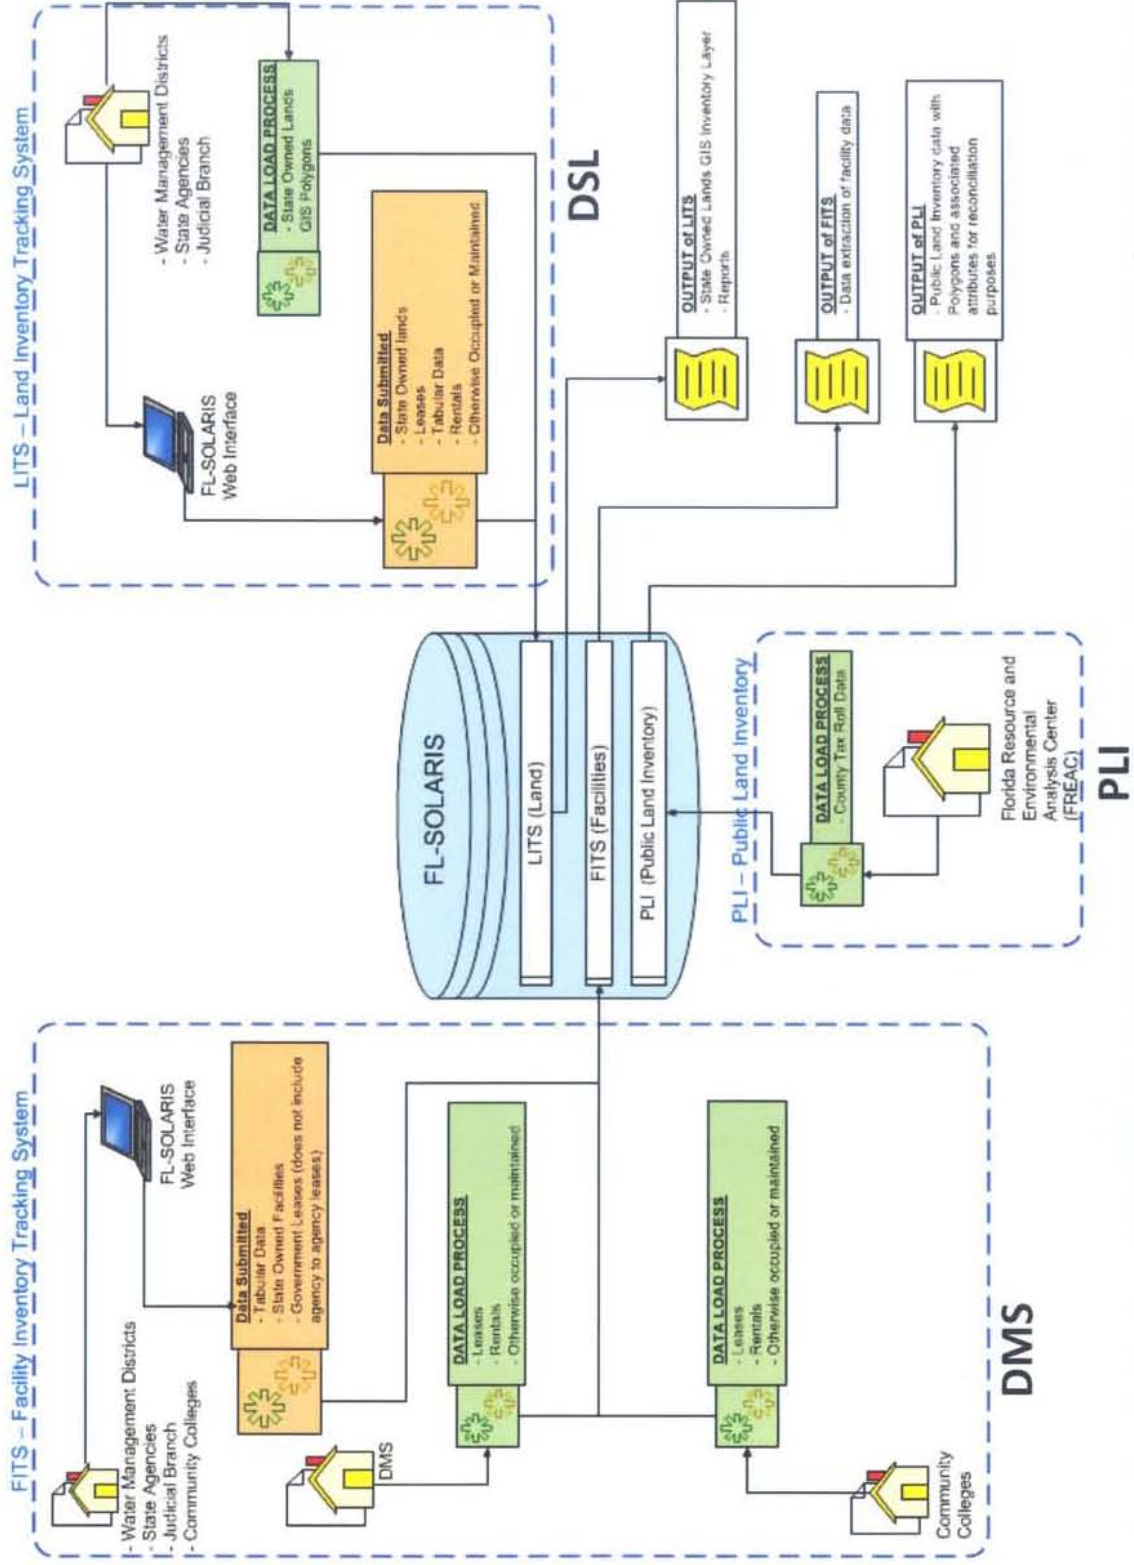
LITS – Land Inventory Tracking System

- Water Management Districts
- State Agencies
- Judicial Branch

FL-SOLARIS
Web Interface

DATA LOAD PROCESS
- State Owned Lands GIS Polygons

Data Submitted
- State Owned lands
- Leases
- Tabular Data
- Rentals
- Otherwise Occupied or Maintained

DSL

OUTPUT of LITS
- State Owned Lands GIS Inventory Layer
- Reports

OUTPUT of FITS
- Data extraction of facility data

OUTPUT of PLI
- Public Land Inventory data with Polygons and associated attributes for reconciliation purposes

FL-SOLARIS

LITS (Land)

FITS (Facilities)

PLI (Public Land Inventory)

PLI – Public Land Inventory

DATA LOAD PROCESS
- County Tax Roll Data

Florida Resource and Environmental Analysis Center (FREAC)

PLI

FITS – Facility Inventory Tracking System

- Water Management Districts
- State Agencies
- Judicial Branch
- Community Colleges

FL-SOLARIS
Web Interface

Data Submitted
- Tabular Data
- State Owned Facilities
- Government Leases (does not include agency to agency leases)

DMS

DATA LOAD PROCESS
- Leases
- Rentals
- Otherwise occupied or maintained

DATA LOAD PROCESS
- Leases
- Rentals
- Otherwise occupied or maintained

Community Colleges

DMS